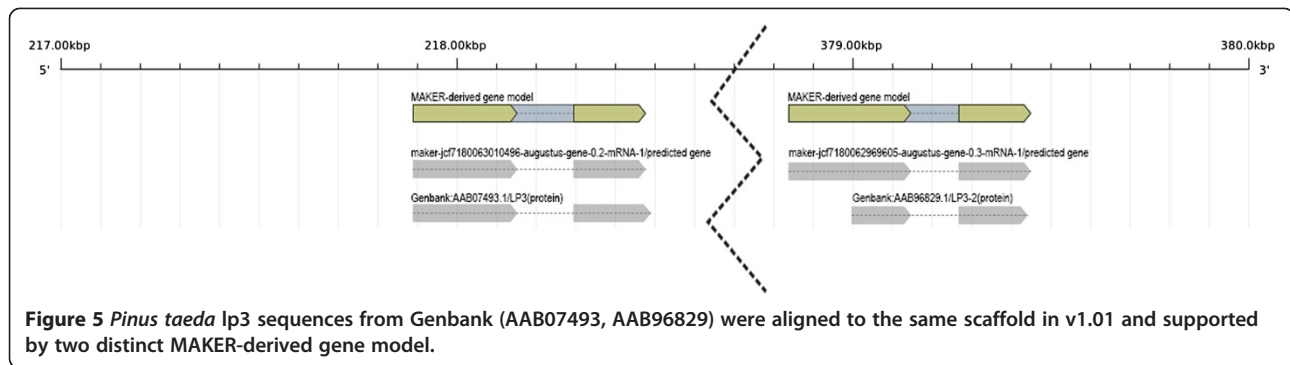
217.00kbp 218.00kbp 379.00kbp 380.0kbp

5' 3'

MAKER-derived gene model

maker-jcf7180063010496-augustus-gene-0.2-mRNA-1/predicted gene

Genbank:AAB07493.1/LP3(protein)

MAKER-derived gene model

maker-jcf7180062969605-augustus-gene-0.3-mRNA-1/predicted gene

Genbank:AAB96829.1/LP3-2(protein)

**Figure 5** *Pinus taeda* lp3 sequences from Genbank (AAB07493, AAB96829) were aligned to the same scaffold in v1.01 and supported by two distinct MAKER-derived gene model.